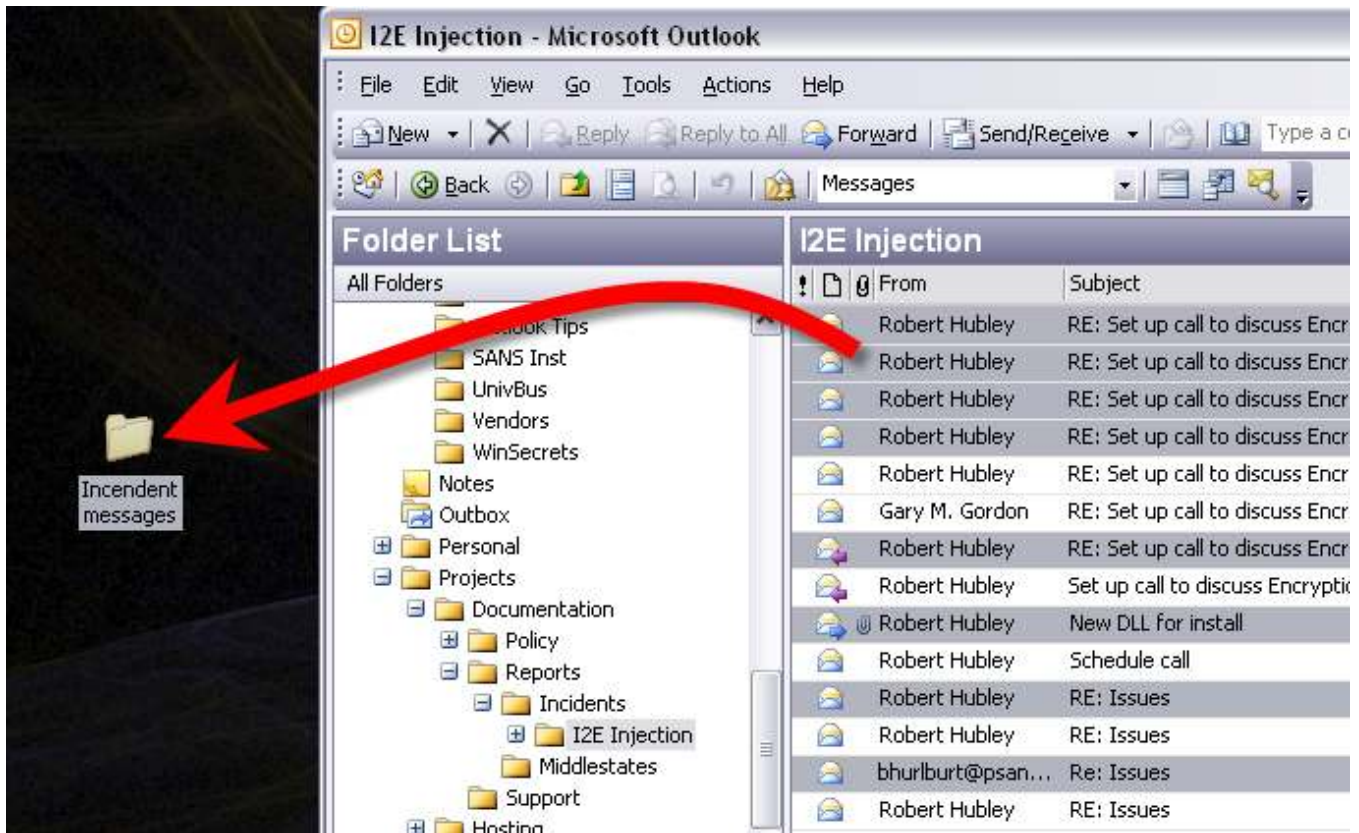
I2E Injection - Microsoft Outlook

File Edit View Go Tools Actions Help

New | Reply | Reply to All | Forward | Send/Receive | Type a c

Back | Messages

Folder List

All Folders

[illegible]ook Tips
SANS Inst
UnivBus
Vendors
WinSecrets
Notes
Outbox
Personal
Projects
Documentation
Policy
Reports
Incidents
I2E Injection
Middlestates
Support
Hosting

I2E Injection

| ! | | | From | Subject |
|---|---|---|---|---|
| | | | Robert Hubley | RE: Set up call to discuss Encr |
| | | | Robert Hubley | RE: Set up call to discuss Encr |
| | | | Robert Hubley | RE: Set up call to discuss Encr |
| | | | Robert Hubley | RE: Set up call to discuss Encr |
| | | | Robert Hubley | RE: Set up call to discuss Encr |
| | | | Gary M. Gordon | RE: Set up call to discuss Encr |
| | | | Robert Hubley | RE: Set up call to discuss Encr |
| | | | Robert Hubley | Set up call to discuss Encryptio |
| | | | Robert Hubley | New DLL for install |
| | | | Robert Hubley | Schedule call |
| | | | Robert Hubley | RE: Issues |
| | | | Robert Hubley | RE: Issues |
| | | | bhurlburt@psan... | Re: Issues |
| | | | Robert Hubley | RE: Issues |

Incendent messages